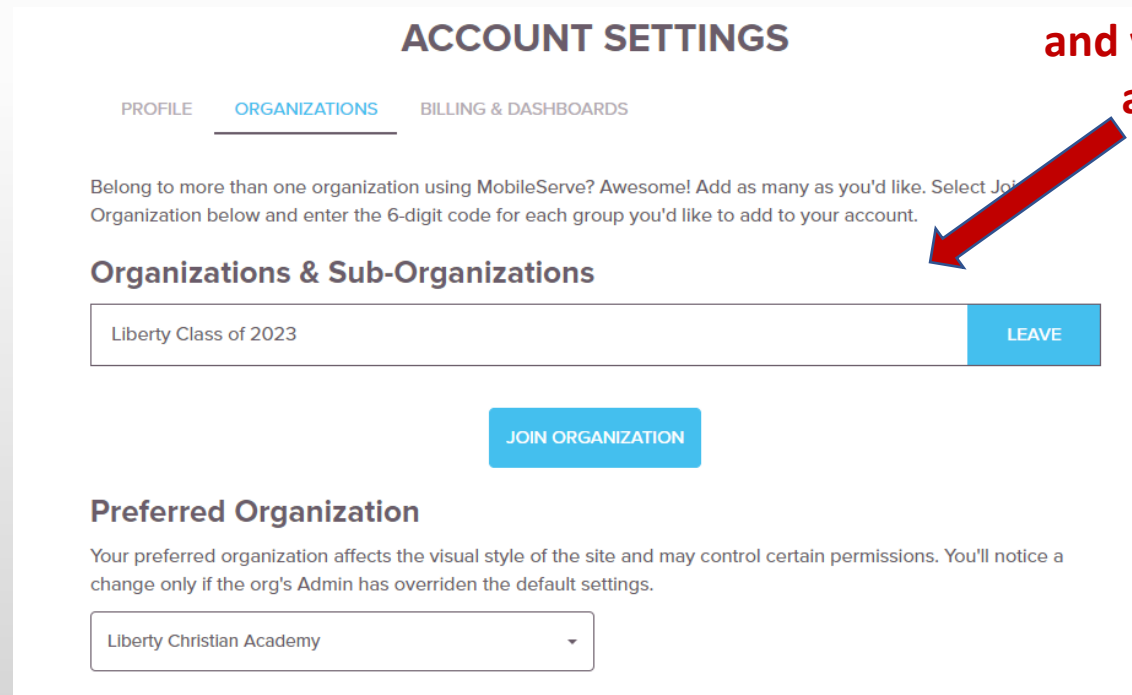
ACCOUNT SETTINGS

and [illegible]
a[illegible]

PROFILE ORGANIZATIONS BILLING & DASHBOARDS

Belong to more than one organization using MobileServe? Awesome! Add as many as you'd like. Select Joi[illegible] Organization below and enter the 6-digit code for each group you'd like to add to your account.

Organizations & Sub-Organizations

Liberty Class of 2023

LEAVE

JOIN ORGANIZATION

Preferred Organization

Your preferred organization affects the visual style of the site and may control certain permissions. You'll notice a change only if the org's Admin has overriden the default settings.

Liberty Christian Academy